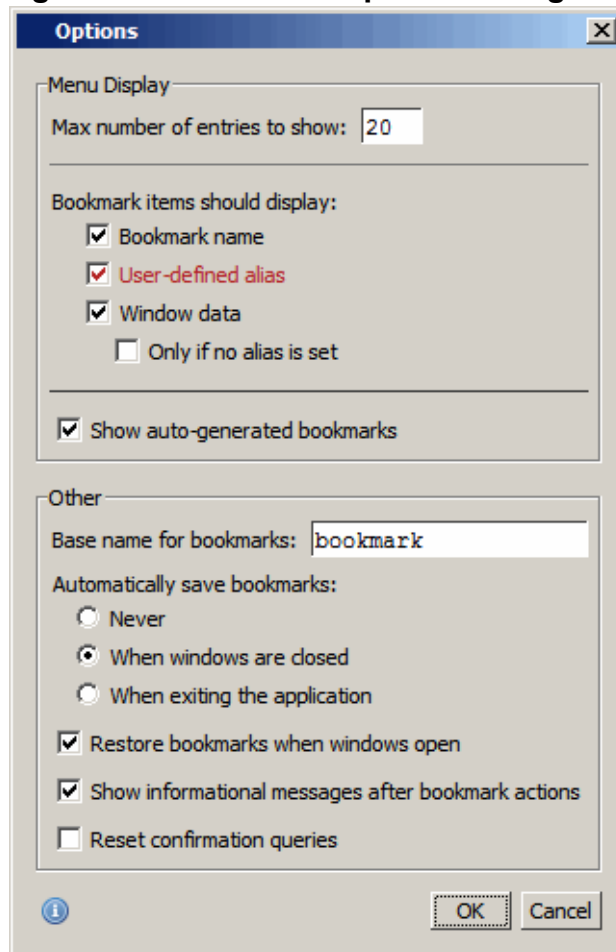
Options

Menu Display

Max number of entries to show: 20

Bookmark items should display:

Bookmark name

User-defined alias

Window data

Only if no alias is set

Show auto-generated bookmarks

Other

Base name for bookmarks: bookmark

Automatically save bookmarks:

Never

When windows are closed

When exiting the application

Restore bookmarks when windows open

Show informational messages after bookmark actions

Reset confirmation queries

OK Cancel